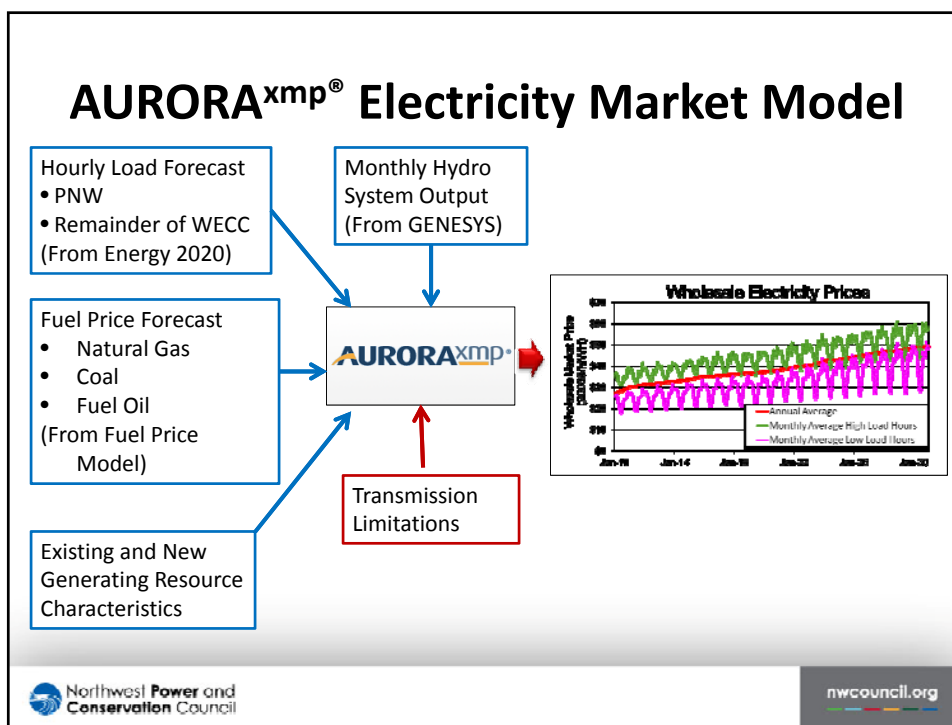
AURORA$^{xmp®}$ Electricity Market Model

Hourly Load Forecast
• PNW
• Remainder of WECC
(From Energy 2020)

Monthly Hydro System Output
(From GENESYS)

Fuel Price Forecast
• Natural Gas
• Coal
• Fuel Oil
(From Fuel Price Model)

AURORAxmp

Wholesale Electricity Prices

Wholesale Market Price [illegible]

$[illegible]
$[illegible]
$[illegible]
$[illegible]
$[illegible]
$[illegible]
$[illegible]

Jan-10 Jan-14 Jan-18 Jan-22 Jan-26 Jan-30

Annual Average
Monthly Average High Load Hours
Monthly Average Low Load Hours

Transmission Limitations

Existing and New Generating Resource Characteristics

Northwest Power and Conservation Council

nwcouncil.org